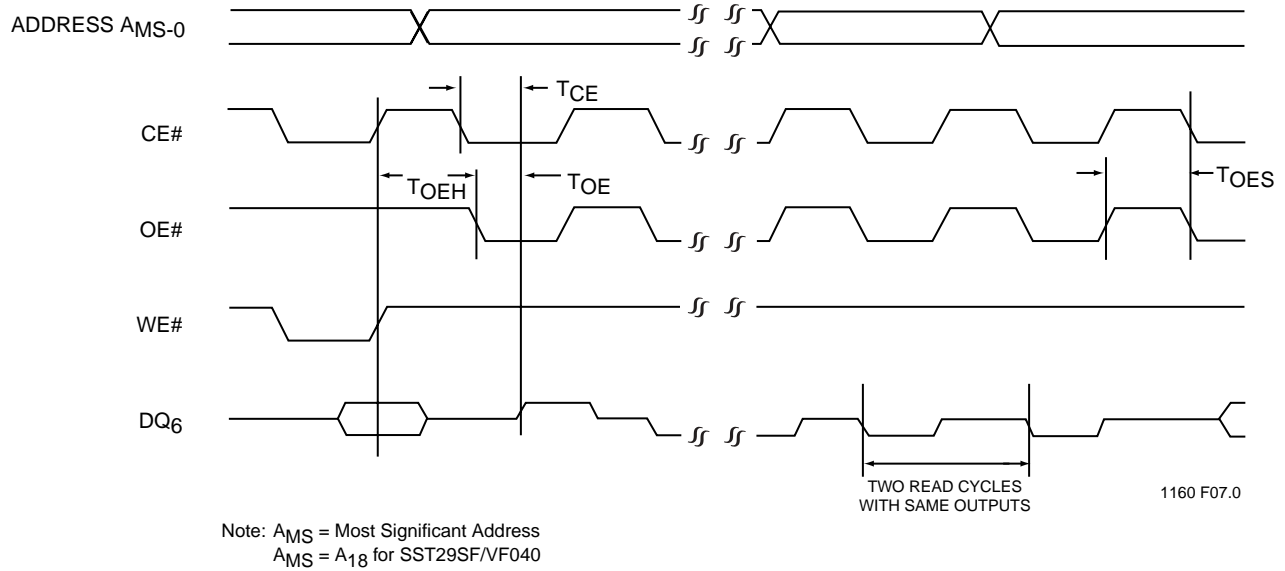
ADDRESS $A_{MS-0}$

$T_{CE}$

CE#

$T_{OEH}$

$T_{OE}$

$T_{OES}$

OE#

WE#

$DQ_6$

TWO READ CYCLES WITH SAME OUTPUTS

1160 F07.0

Note: $A_{MS}$ = Most Significant Address
$A_{MS}$ = $A_{18}$ for SST29SF/VF040